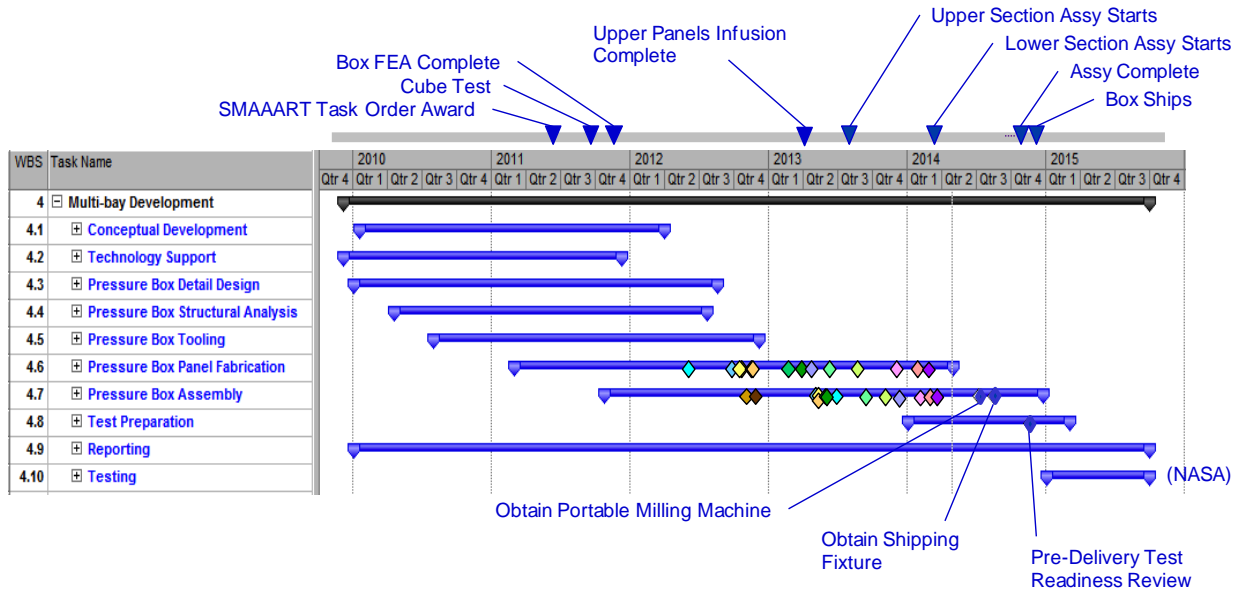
Upper Section Assy Starts
Upper Panels Infusion Complete
Lower Section Assy Starts
Box FEA Complete
Assy Complete
Cube Test
Box Ships
SMAAART Task Order Award

| WBS | Task Name |
|---|---|
| 4 | ⊟ Multi-bay Development |
| 4.1 | ⊞ Conceptual Development |
| 4.2 | ⊞ Technology Support |
| 4.3 | ⊞ Pressure Box Detail Design |
| 4.4 | ⊞ Pressure Box Structural Analysis |
| 4.5 | ⊞ Pressure Box Tooling |
| 4.6 | ⊞ Pressure Box Panel Fabrication |
| 4.7 | ⊞ Pressure Box Assembly |
| 4.8 | ⊞ Test Preparation |
| 4.9 | ⊞ Reporting |
| 4.10 | ⊞ Testing |

2010 2011 2012 2013 2014 2015
Qtr 4 Qtr 1 Qtr 2 Qtr 3 Qtr 4 Qtr 1 Qtr 2 Qtr 3 Qtr 4 Qtr 1 Qtr 2 Qtr 3 Qtr 4 Qtr 1 Qtr 2 Qtr 3 Qtr 4 Qtr 1 Qtr 2 Qtr 3 Qtr 4 Qtr 1 Qtr 2 Qtr 3 Qtr 4

(NASA)

Obtain Portable Milling Machine
Obtain Shipping Fixture
Pre-Delivery Test Readiness Review